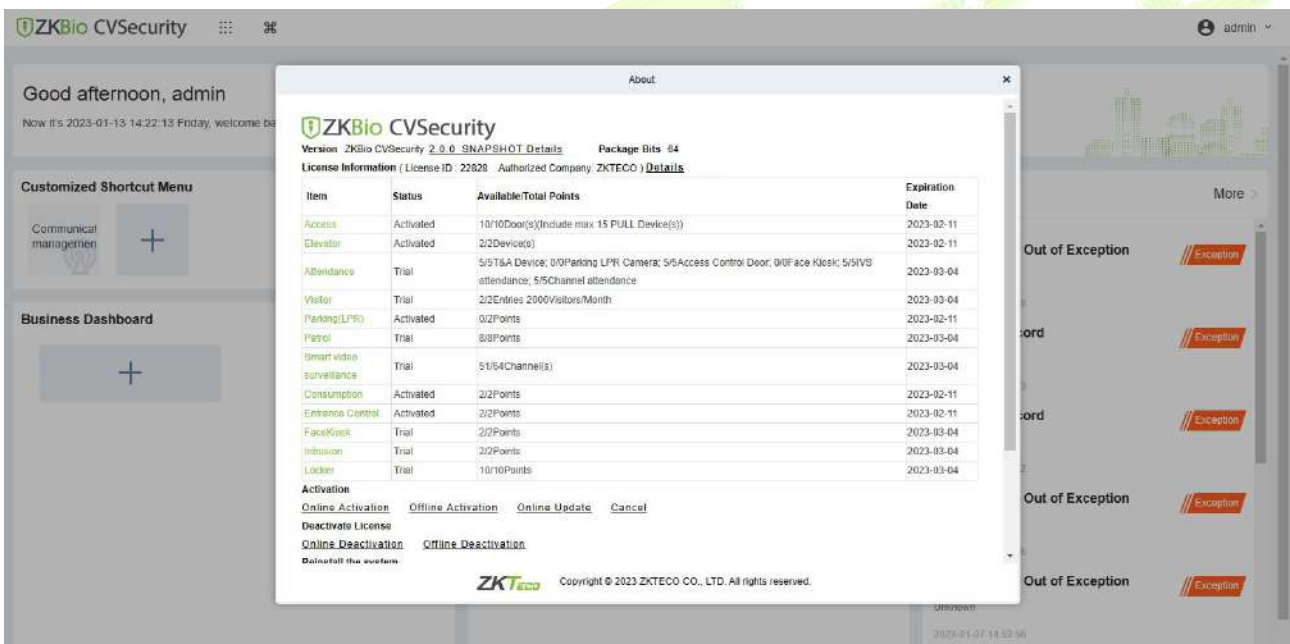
ZKBio CVSecurity

admin

Good afternoon, admin

Now it's 2023-01-13 14:22:13 Friday, welcome ba

Customized Shortcut Menu

Communical managemen

+

Business Dashboard

+

About

×

ZKBio CVSecurity

Version ZKBio CVSecurity 2.0.0_SNAPSHOT Details Package Bits 64

License Information ( License ID 22828 Authorized Company ZKTECO ) Details

| Item | Status | Available/Total Points | Expiration Date |
|---|---|---|---|
| Access | Activated | 10/10Door(s)(Include max 15 PULL Device(s)) | 2023-02-11 |
| Elevator | Activated | 2/2Device(s) | 2023-02-11 |
| Attendance | Trial | 5/5T&A Device; 0/0Parking LPR Camera; 5/5Access Control Door; 0/0Face Kiosk; 5/5IVS attendance; 5/5Channel attendance | 2023-03-04 |
| Visitor | Trial | 2/2Entries 2000Visitors/Month | 2023-03-04 |
| Parking(LPR) | Activated | 0/2Points | 2023-02-11 |
| Patrol | Trial | 8/8Points | 2023-03-04 |
| Smart video surveillance | Trial | 51/64Channel(s) | 2023-03-04 |
| Consumption | Activated | 2/2Points | 2023-02-11 |
| Entrance Control | Activated | 2/2Points | 2023-02-11 |
| FaceKiosk | Trial | 2/2Points | 2023-03-04 |
| Intrusion | Trial | 2/2Points | 2023-03-04 |
| Locker | Trial | 10/10Points | 2023-03-04 |

Activation

Online Activation Offline Activation Online Update Cancel

Deactivate License

Online Deactivation Offline Deactivation

Reinstall the system

ZKTeco Copyright © 2023 ZKTECO CO., LTD. All rights reserved.

More

Out of Exception Exception

cord Exception

cord Exception

Out of Exception Exception

Out of Exception Exception

Unknown

2023-01-07 14:52:56